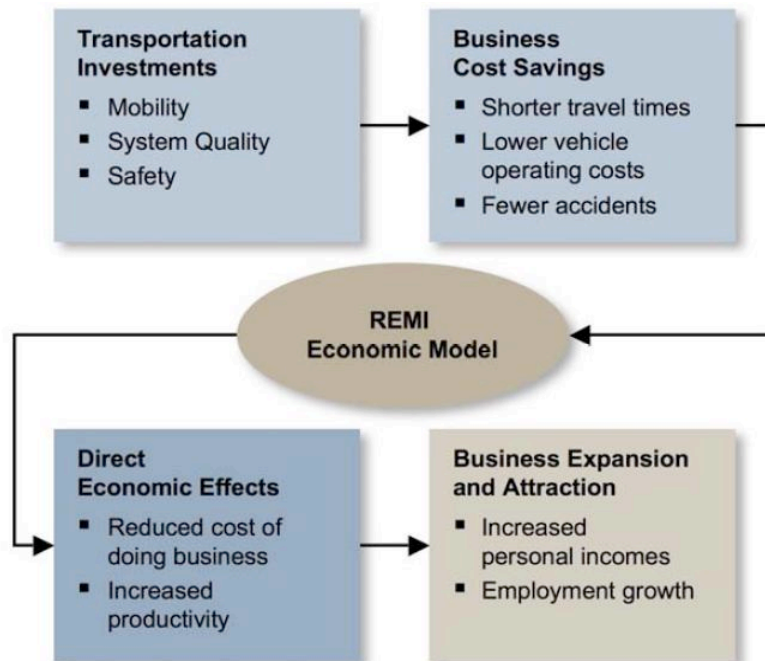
Transportation Investments
▪ Mobility
▪ System Quality
▪ Safety

Business Cost Savings
▪ Shorter travel times
▪ Lower vehicle operating costs
▪ Fewer accidents

REMI Economic Model

Direct Economic Effects
▪ Reduced cost of doing business
▪ Increased productivity

Business Expansion and Attraction
▪ Increased personal incomes
▪ Employment growth